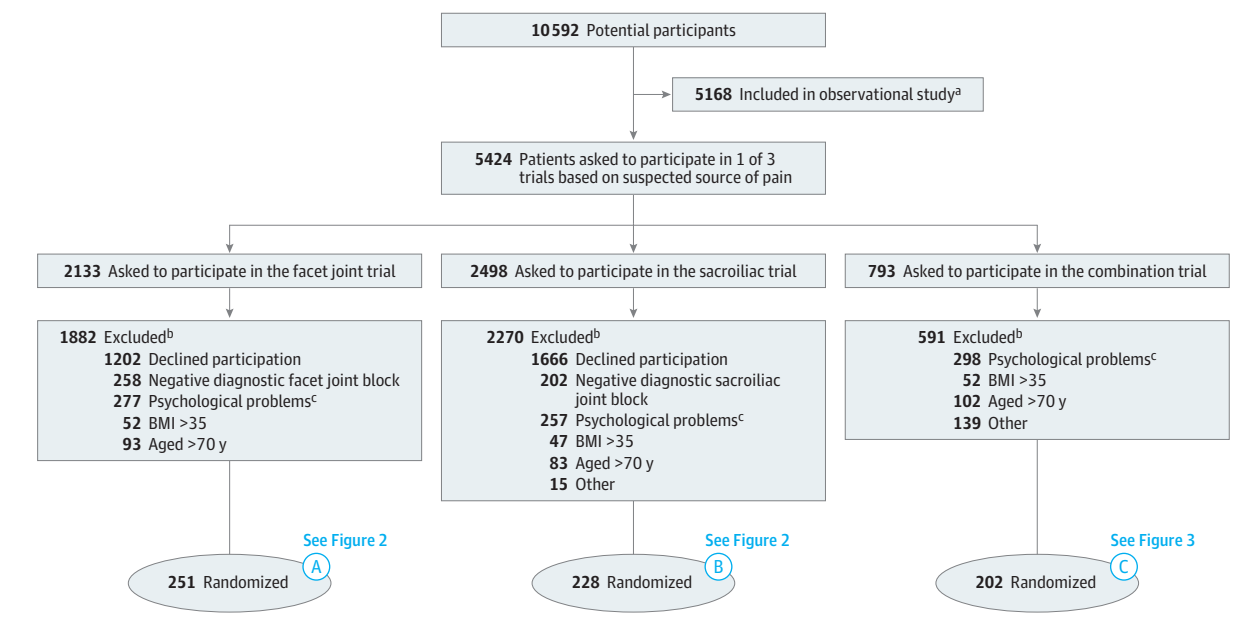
10 592 Potential participants

5168 Included in observational study$^{a}$

5424 Patients asked to participate in 1 of 3 trials based on suspected source of pain

2133 Asked to participate in the facet joint trial

1882 Excluded$^{b}$
1202 Declined participation
258 Negative diagnostic facet joint block
277 Psychological problems$^{c}$
52 BMI >35
93 Aged >70 y

See Figure 2
A
251 Randomized

2498 Asked to participate in the sacroiliac trial

2270 Excluded$^{b}$
1666 Declined participation
202 Negative diagnostic sacroiliac joint block
257 Psychological problems$^{c}$
47 BMI >35
83 Aged >70 y
15 Other

See Figure 2
B
228 Randomized

793 Asked to participate in the combination trial

591 Excluded$^{b}$
298 Psychological problems$^{c}$
52 BMI >35
102 Aged >70 y
139 Other

See Figure 3
C
202 Randomized